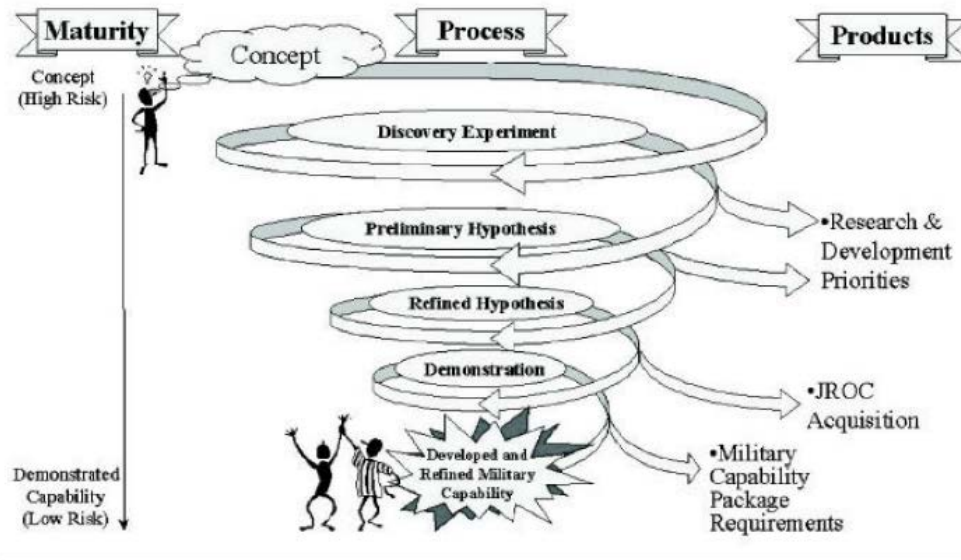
Maturity

Process

Products

Concept

Concept (High Risk)

Discovery Experiment

Preliminary Hypothesis

Refined Hypothesis

Demonstration

Developed and Refined Military Capability

Demonstrated Capability (Low Risk)

•Research & Development Priorities

•JROC Acquisition

•Military Capability Package Requirements